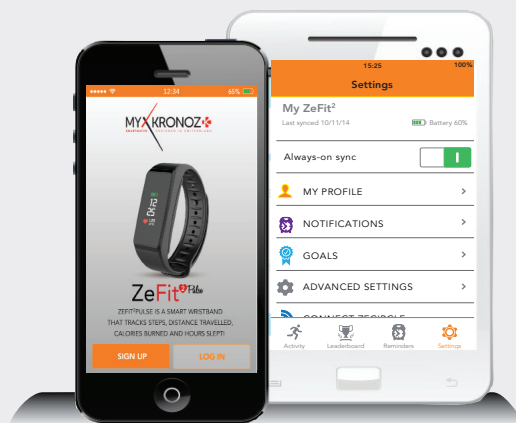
12:34 65%

MYKRONOZ

ZeFit$^2$ Pulse

ZEFIT$^2$PULSE IS A SMART WRISTBAND THAT TRACKS STEPS, DISTANCE TRAVELLED, CALORIES BURNED AND HOURS SLEPT!

SIGN UP

LOG IN

15:25 100%

Settings

My ZeFit$^2$

Last synced 10/11/14

Battery 60%

Always-on sync

MY PROFILE

NOTIFICATIONS

GOALS

ADVANCED SETTINGS

CONNECT ZECIRCLE

Activity

Leaderboard

Reminders

Settings